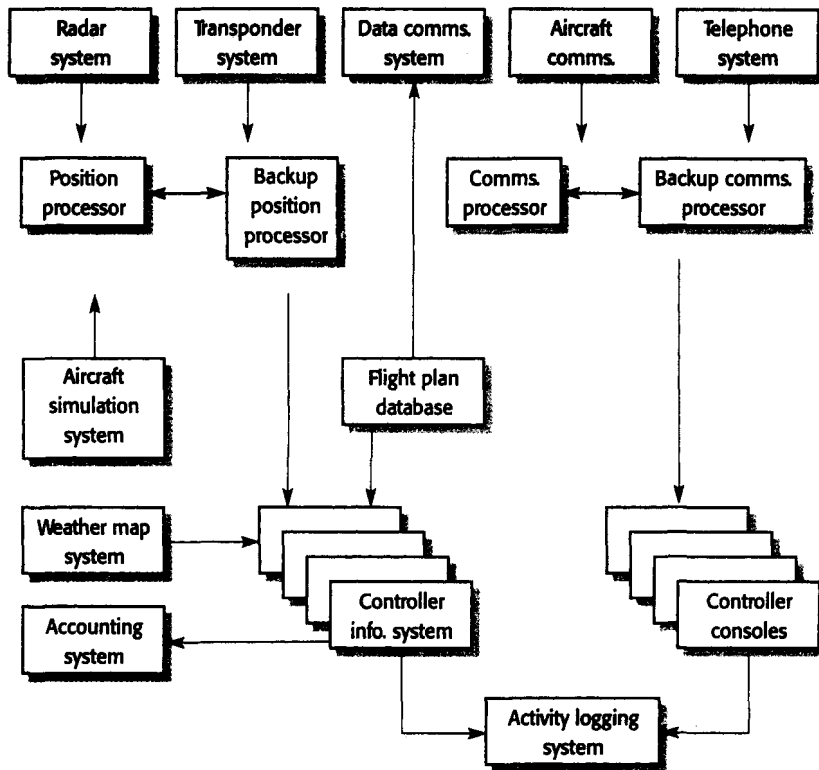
Radar system

Transponder system

Data comms. system

Aircraft comms.

Telephone system

Position processor

Backup position processor

Comms. processor

Backup comms. processor

Aircraft simulation system

Flight plan database

Weather map system

Controller info. system

Controller consoles

Accounting system

Activity logging system